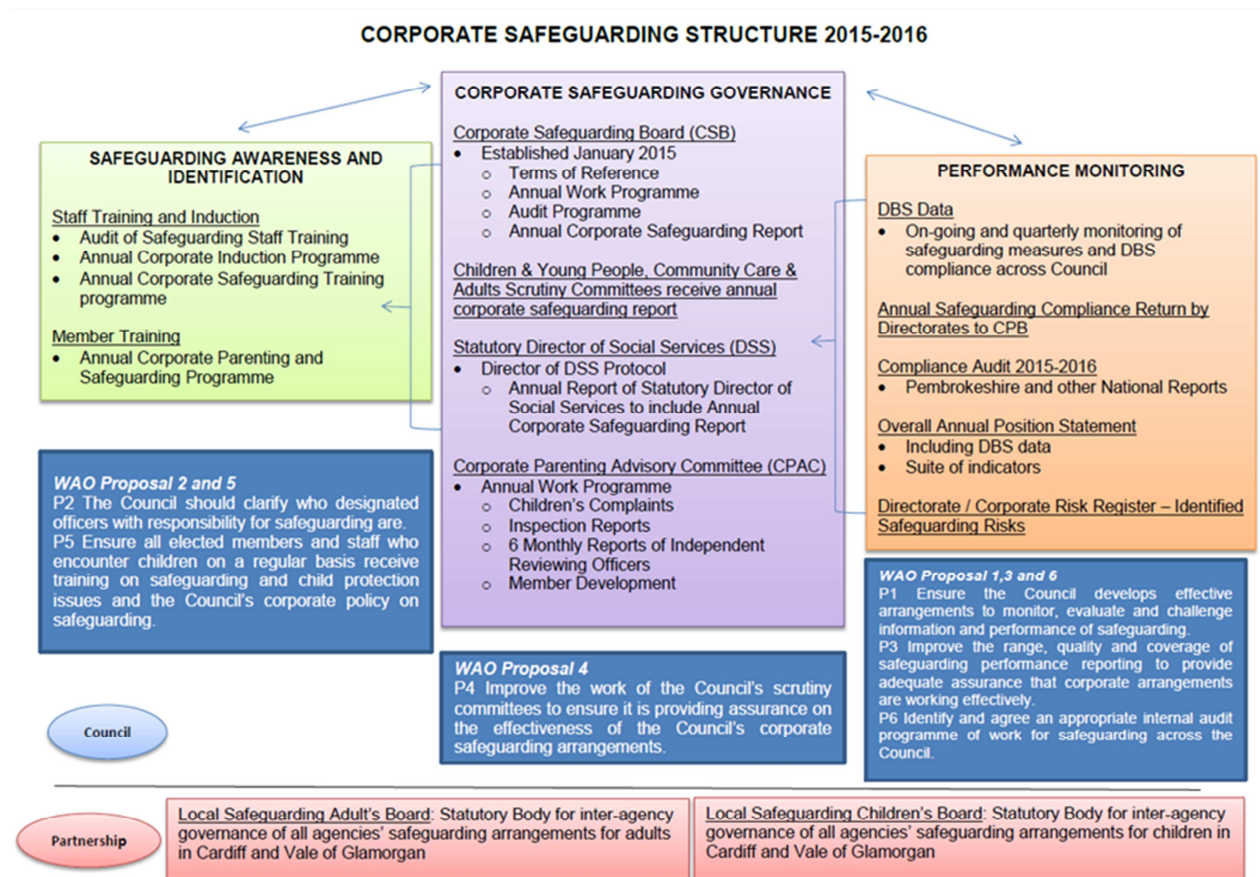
CORPORATE SAFEGUARDING STRUCTURE 2015-2016

SAFEGUARDING AWARENESS AND IDENTIFICATION

Staff Training and Induction
- Audit of Safeguarding Staff Training
- Annual Corporate Induction Programme
- Annual Corporate Safeguarding Training programme

Member Training
- Annual Corporate Parenting and Safeguarding Programme

WAO Proposal 2 and 5
P2 The Council should clarify who designated officers with responsibility for safeguarding are.
P5 Ensure all elected members and staff who encounter children on a regular basis receive training on safeguarding and child protection issues and the Council's corporate policy on safeguarding.

CORPORATE SAFEGUARDING GOVERNANCE

Corporate Safeguarding Board (CSB)
- Established January 2015
  - Terms of Reference
  - Annual Work Programme
  - Audit Programme
  - Annual Corporate Safeguarding Report

Children & Young People, Community Care & Adults Scrutiny Committees receive annual corporate safeguarding report

Statutory Director of Social Services (DSS)
- Director of DSS Protocol
  - Annual Report of Statutory Director of Social Services to include Annual Corporate Safeguarding Report

Corporate Parenting Advisory Committee (CPAC)
- Annual Work Programme
  - Children's Complaints
  - Inspection Reports
  - 6 Monthly Reports of Independent Reviewing Officers
  - Member Development

WAO Proposal 4
P4 Improve the work of the Council's scrutiny committees to ensure it is providing assurance on the effectiveness of the Council's corporate safeguarding arrangements.

PERFORMANCE MONITORING

DBS Data
- On-going and quarterly monitoring of safeguarding measures and DBS compliance across Council

Annual Safeguarding Compliance Return by Directorates to CPB

Compliance Audit 2015-2016
- Pembrokeshire and other National Reports

Overall Annual Position Statement
- Including DBS data
- Suite of indicators

Directorate / Corporate Risk Register – Identified Safeguarding Risks

WAO Proposal 1,3 and 6
P1 Ensure the Council develops effective arrangements to monitor, evaluate and challenge information and performance of safeguarding.
P3 Improve the range, quality and coverage of safeguarding performance reporting to provide adequate assurance that corporate arrangements are working effectively.
P6 Identify and agree an appropriate internal audit programme of work for safeguarding across the Council.

Council

Partnership

Local Safeguarding Adult's Board: Statutory Body for inter-agency governance of all agencies' safeguarding arrangements for adults in Cardiff and Vale of Glamorgan

Local Safeguarding Children's Board: Statutory Body for inter-agency governance of all agencies' safeguarding arrangements for children in Cardiff and Vale of Glamorgan